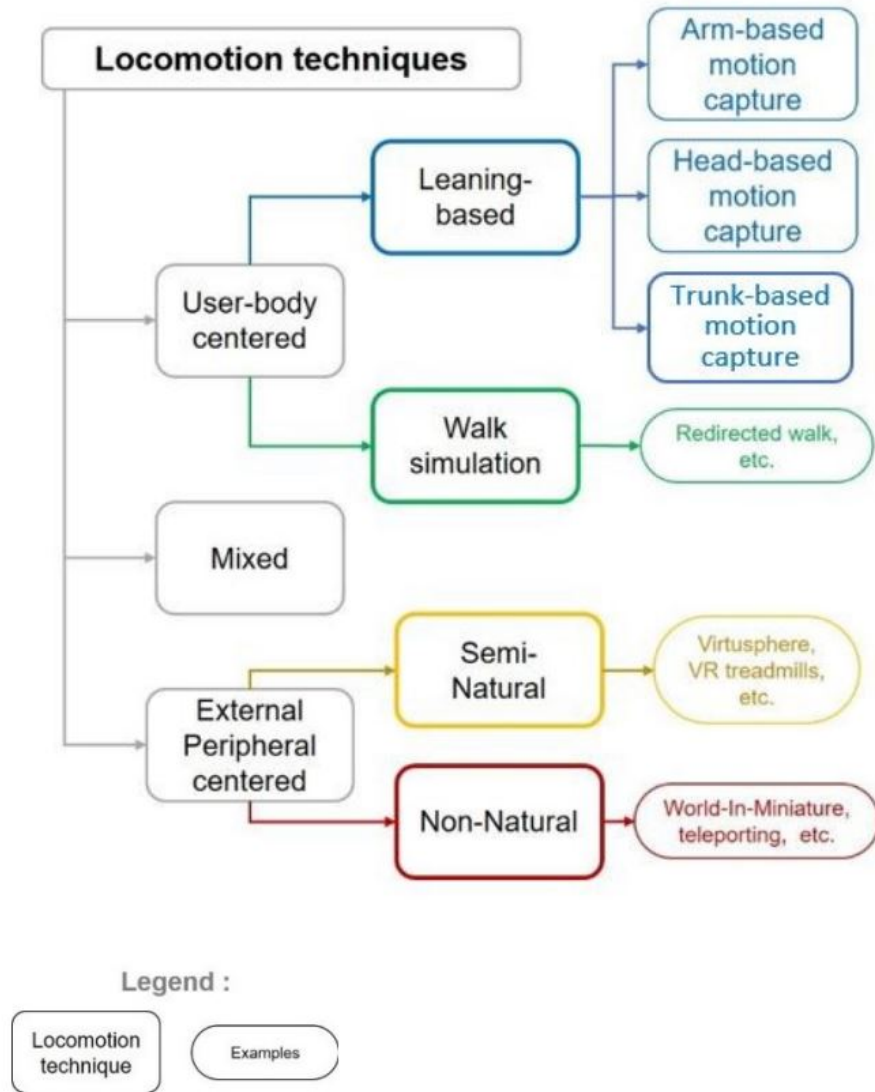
Locomotion techniques

User-body centered

Leaning-based

Arm-based motion capture

Head-based motion capture

Trunk-based motion capture

Walk simulation

Redirected walk, etc.

Mixed

External Peripheral centered

Semi-Natural

Virtusphere, VR treadmills, etc.

Non-Natural

World-In-Miniature, teleporting, etc.

Legend :

Locomotion technique

Examples